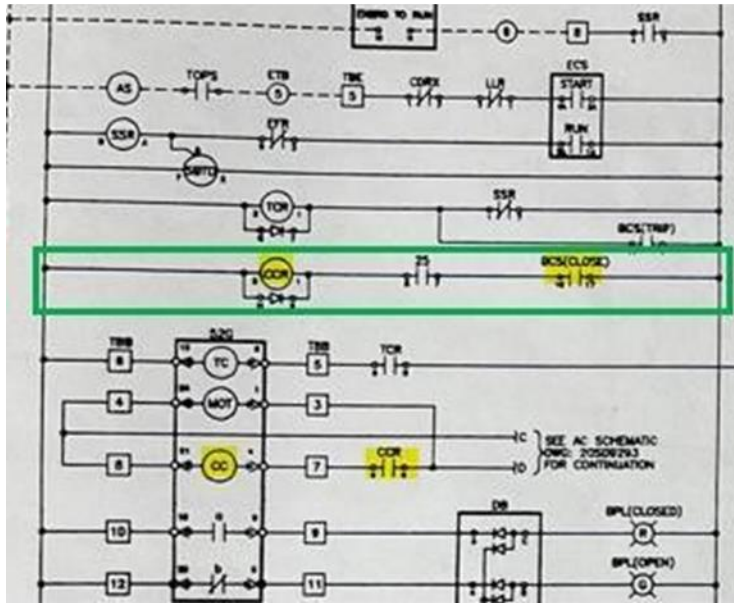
ENERG TO RUN

6

8

SSR

AS

TOPS

ETB

5

TBK

5

CDRX

LLR

ECS

START

RUN

SSR

EFR

SWTC

TCR

SSR

BCS(TRIP)

CCR

25

BCS(CLOSE)

TBB

52G

TBB

8

TC

5

TCR

4

MOT

3

8

CC

7

CCR

C

D

SEE AC SCHEMATIC DWG: 205D9293 FOR CONTINUATION

DB

BPL(CLOSED)

R

10

a

9

BPL(OPEN)

12

b

11

G